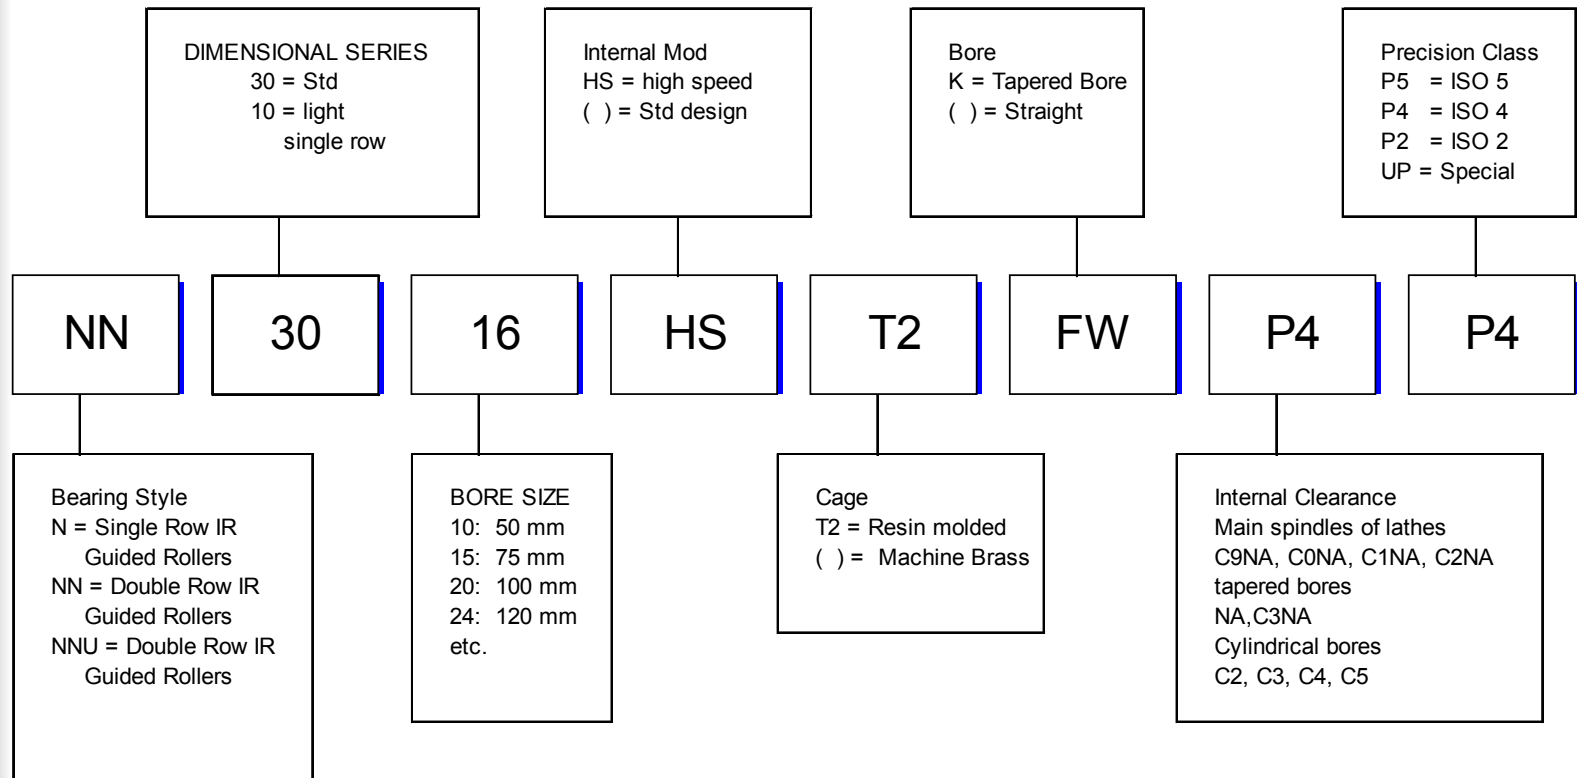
DIMENSIONAL SERIES
30 = Std
10 = light
single row

Internal Mod
HS = high speed
( ) = Std design

Bore
K = Tapered Bore
( ) = Straight

Precision Class
P5 = ISO 5
P4 = ISO 4
P2 = ISO 2
UP = Special

NN

30

16

HS

T2

FW

P4

P4

Bearing Style
N = Single Row IR Guided Rollers
NN = Double Row IR Guided Rollers
NNU = Double Row IR Guided Rollers

BORE SIZE
10: 50 mm
15: 75 mm
20: 100 mm
24: 120 mm
etc.

Cage
T2 = Resin molded
( ) = Machine Brass

Internal Clearance
Main spindles of lathes
C9NA, C0NA, C1NA, C2NA
tapered bores
NA,C3NA
Cylindrical bores
C2, C3, C4, C5